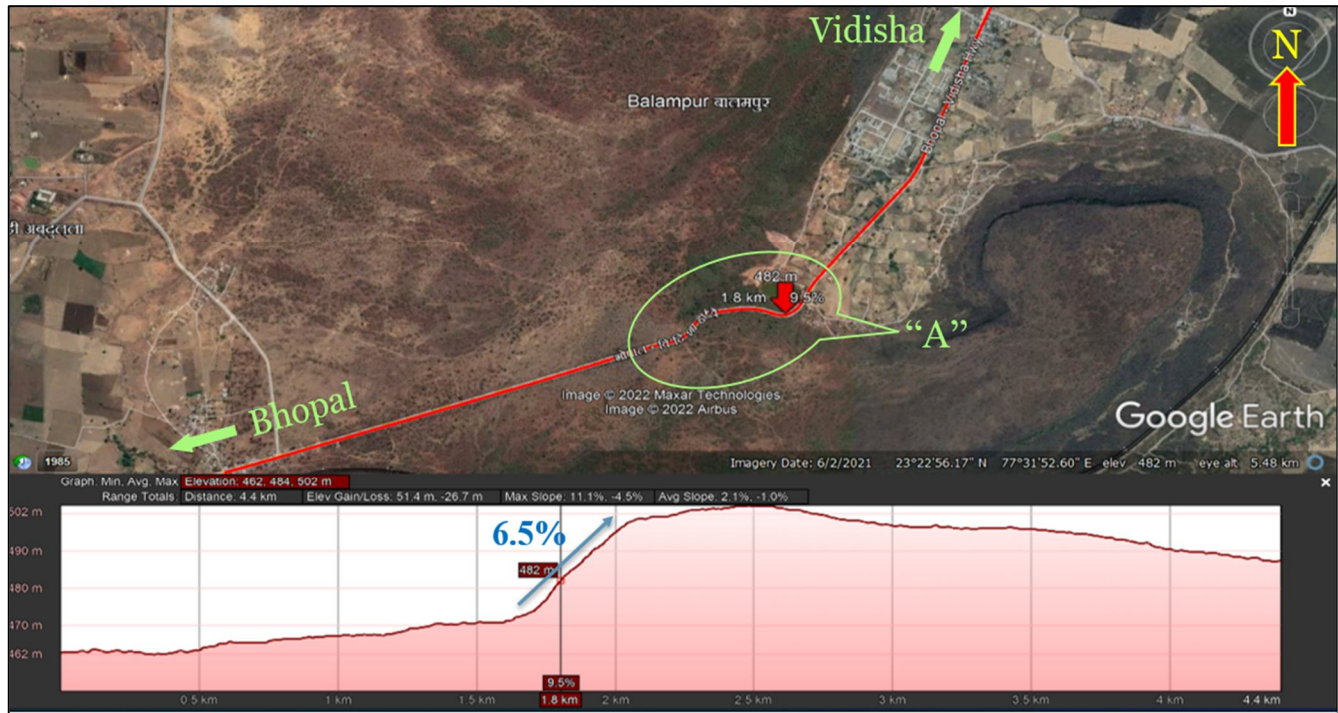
Vidisha

N

Balampur बालमपुर

Bhopal - Vidisha Hwy

री अब्दुल्ला

482 m

1.8 km 9.5%

"A"

Bhopal

Image © 2022 Maxar Technologies
Image © 2022 Airbus

Google Earth

1985

Imagery Date: 6/2/2021 23°22'56.17" N 77°31'52.60" E elev 482 m eye alt 5.48 km

Graph: Min, Avg, Max Elevation: 462, 484, 502 m
Range Totals: Distance: 4.4 km Elev Gain/Loss: 51.4 m, -26.7 m Max Slope: 11.1%, -4.5% Avg Slope: 2.1%, -1.0%

502 m
490 m
480 m
470 m
462 m

6.5%

482 m

9.5%

0.5 km 1 km 1.5 km 1.8 km 2 km 2.5 km 3 km 3.5 km 4 km 4.4 km